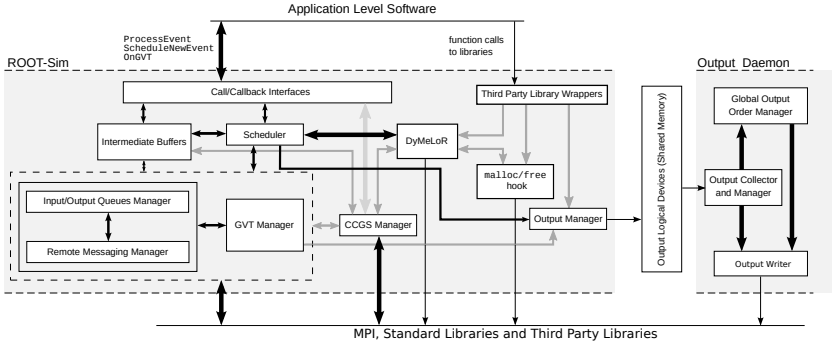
Application Level Software

ProcessEvent
ScheduleNewEvent
OnGVT

function calls to libraries

ROOT-Sim

Output Daemon

Call/Callback Interfaces

Third Party Library Wrappers

Intermediate Buffers

Scheduler

DyMeLoR

malloc/free hook

Global Output Order Manager

Output Logical Devices (Shared Memory)

Output Collector and Manager

Input/Output Queues Manager

Remote Messaging Manager

GVT Manager

CCGS Manager

Output Manager

Output Writer

MPI, Standard Libraries and Third Party Libraries